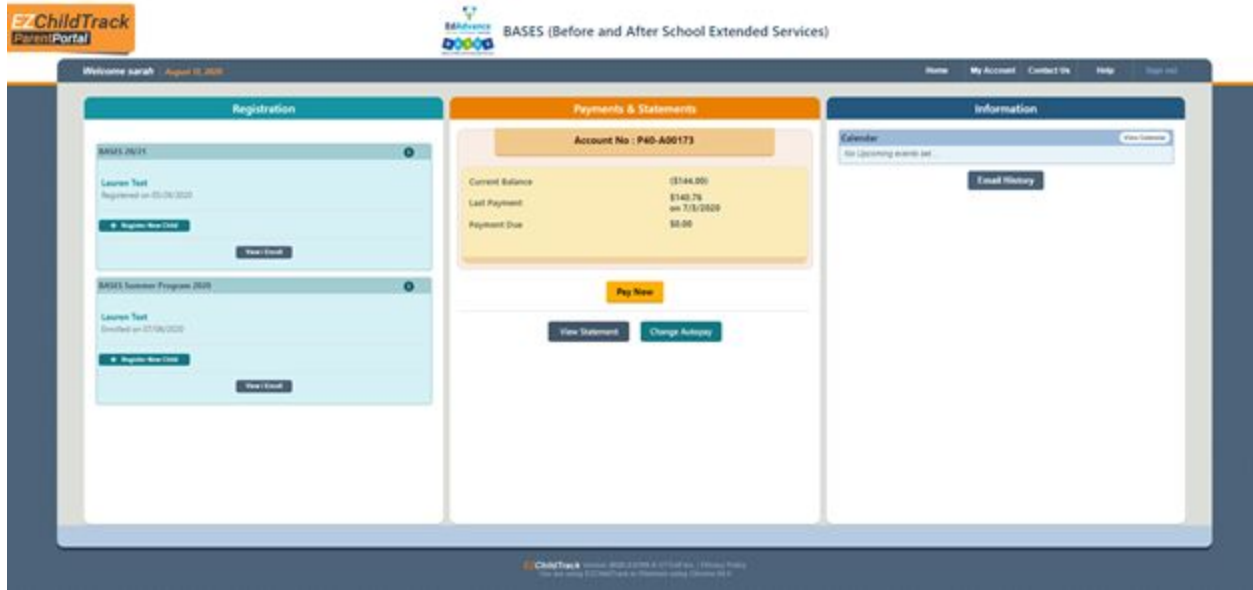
EZChildTrack ParentPortal

EdAdvance

BASES (Before and After School Extended Services)

Welcome sarah | August 11, 2020

Home My Account Contact Us Help Sign out

Registration

BASES 20/21

Lauren Test
Registered on 05/26/2020

+ Register New Child

View / Enroll

BASES Summer Program 2020

Lauren Test
Enrolled on 07/06/2020

+ Register New Child

View / Enroll

Payments & Statements

Account No : P40-A00173

| | |
|---|---|
| Current Balance | ($144.00) |
| Last Payment | $140.76 on 7/3/2020 |
| Payment Due | $0.00 |

Pay Now

View Statement Change Autopay

Information

Calendar View Calendar
No Upcoming events set

Email History

EZChildTrack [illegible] | Privacy Policy
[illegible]